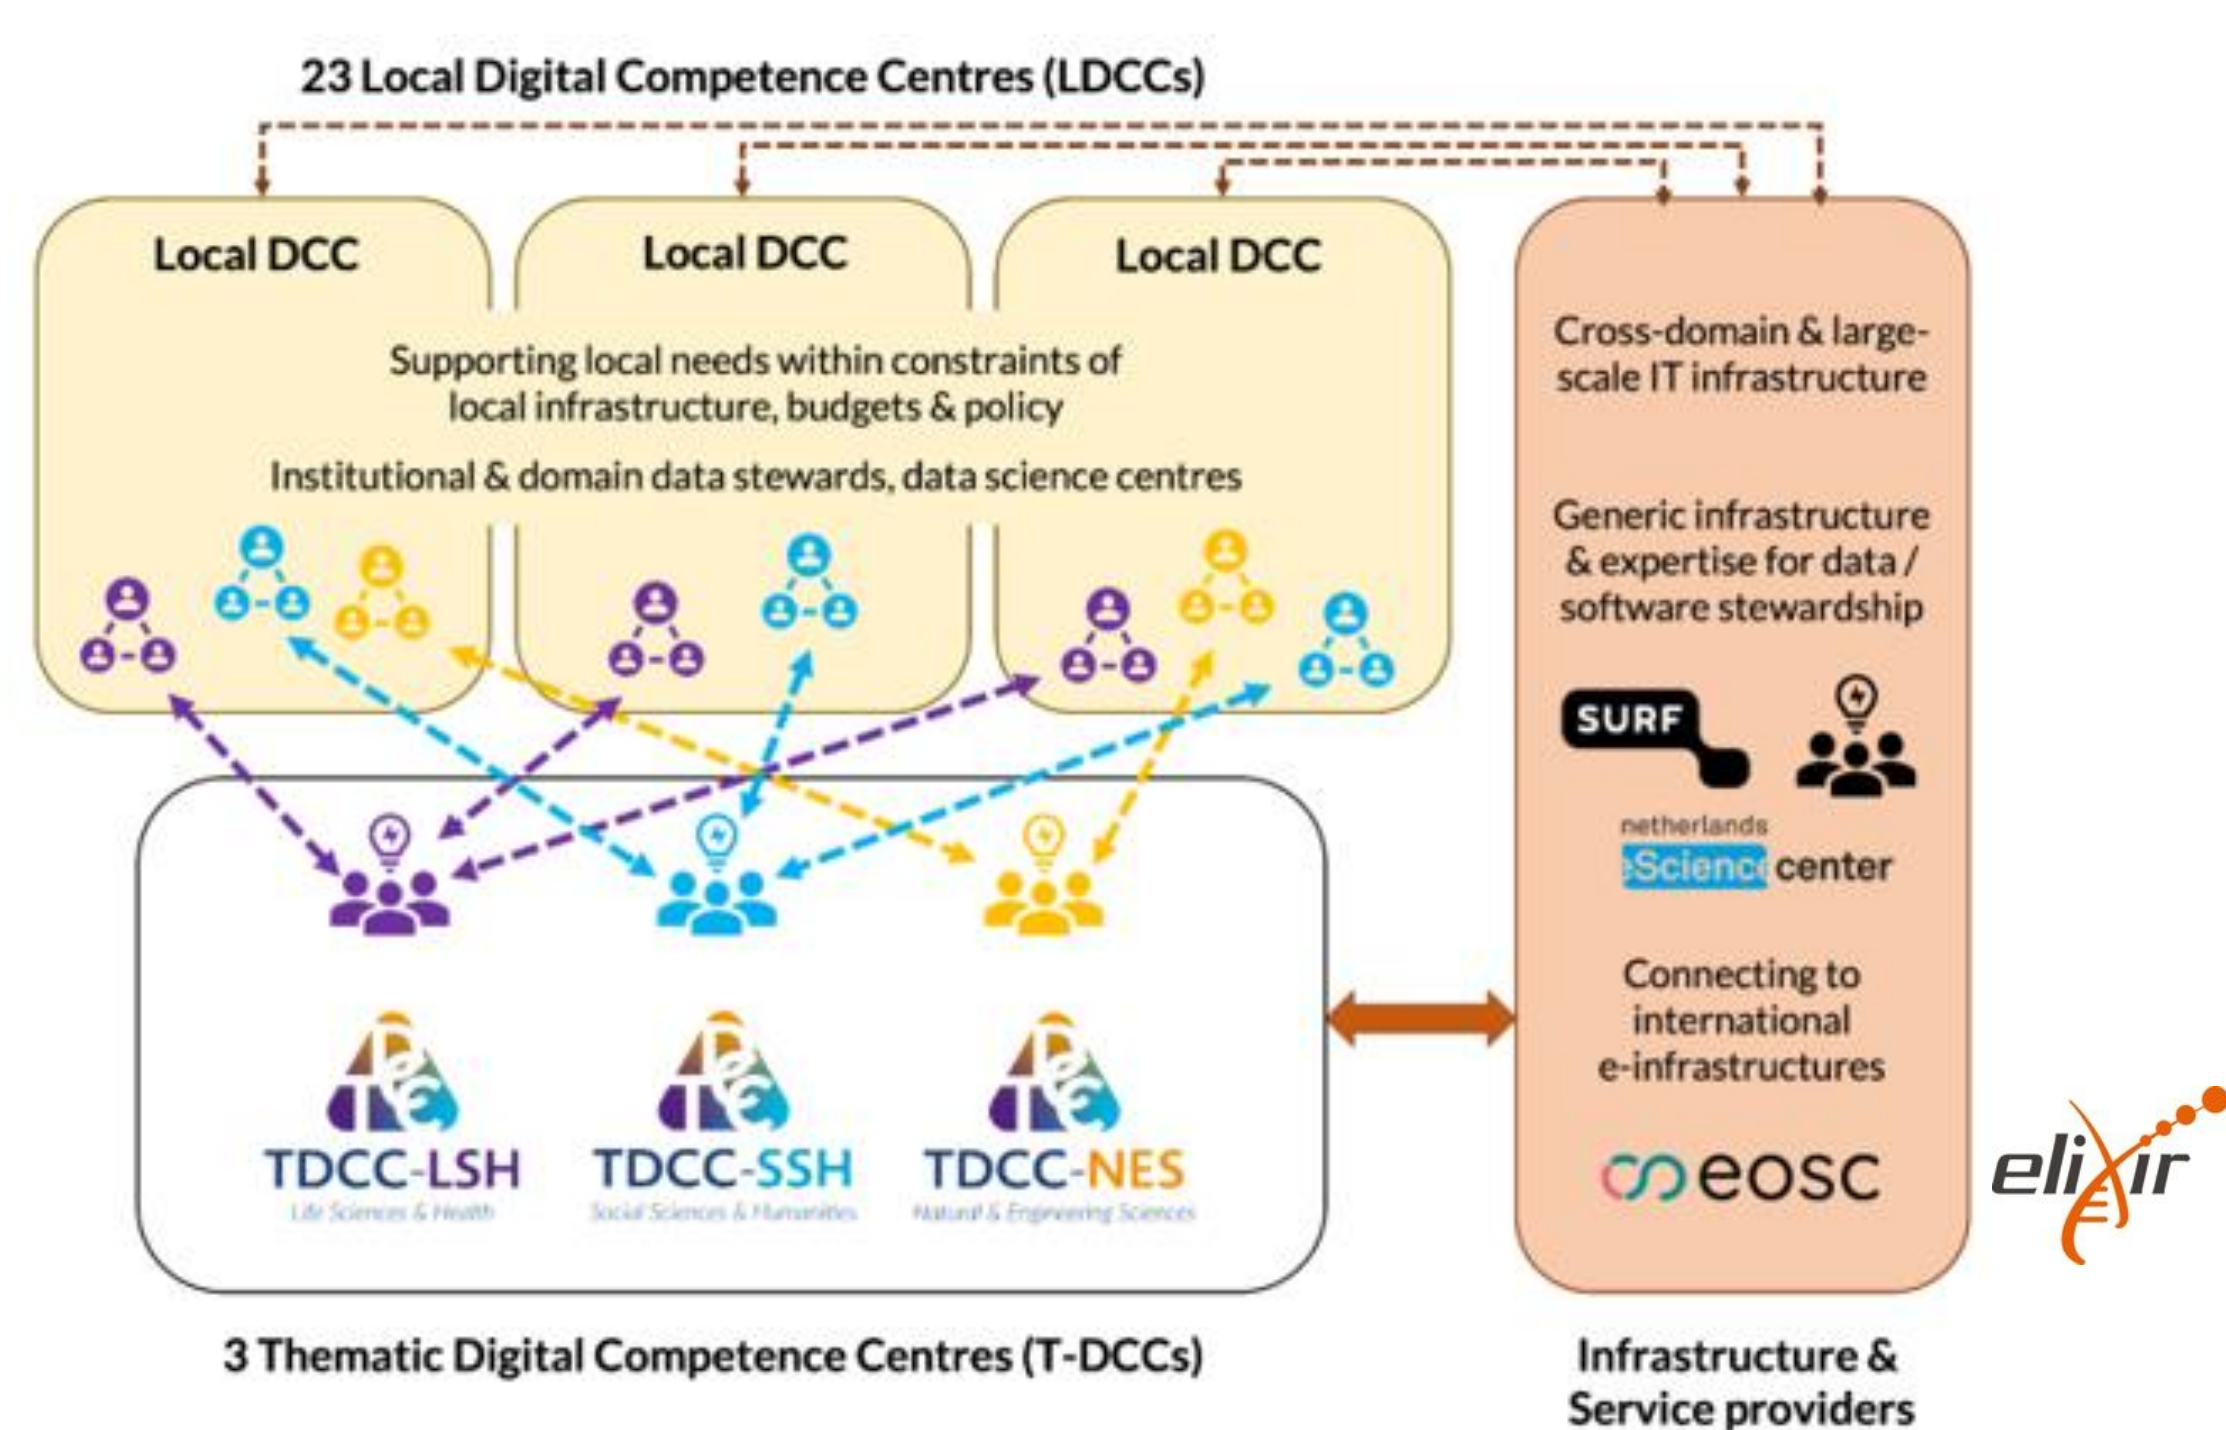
23 Local Digital Competence Centres (LDCCs)

Local DCC

Local DCC

Local DCC

Supporting local needs within constraints of local infrastructure, budgets & policy

Institutional & domain data stewards, data science centres

Cross-domain & large-scale IT infrastructure

Generic infrastructure & expertise for data / software stewardship

SURF

netherlands eScience center

Connecting to international e-infrastructures

eosc

elixir

TDCC-LSH
Life Sciences & Health

TDCC-SSH
Social Sciences & Humanities

TDCC-NES
Natural & Engineering Sciences

3 Thematic Digital Competence Centres (T-DCCs)

Infrastructure & Service providers